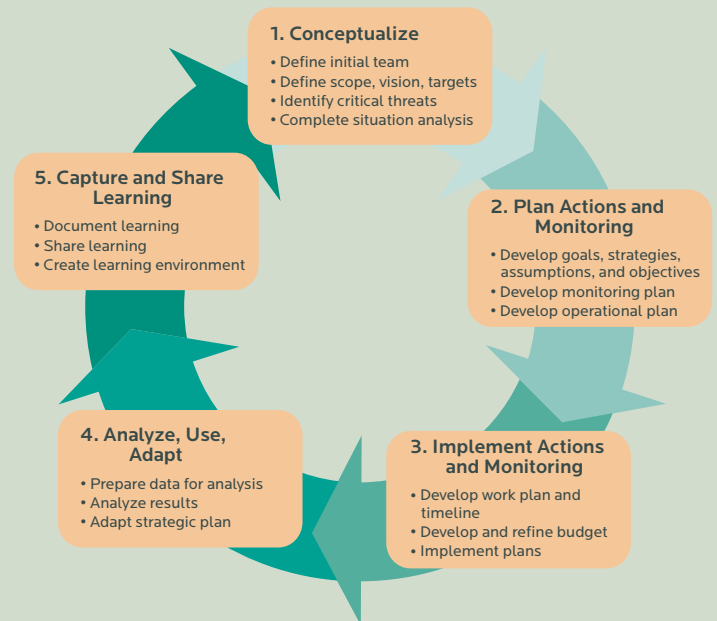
1. Conceptualize
• Define initial team
• Define scope, vision, targets
• Identify critical threats
• Complete situation analysis

2. Plan Actions and Monitoring
• Develop goals, strategies, assumptions, and objectives
• Develop monitoring plan
• Develop operational plan

3. Implement Actions and Monitoring
• Develop work plan and timeline
• Develop and refine budget
• Implement plans

4. Analyze, Use, Adapt
• Prepare data for analysis
• Analyze results
• Adapt strategic plan

5. Capture and Share Learning
• Document learning
• Share learning
• Create learning environment